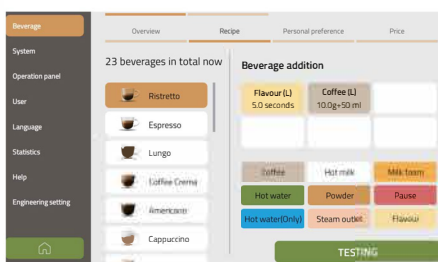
Beverage
System
Operation panel
User
Language
Statistics
Help
Engineering setting

Overview
Recipe
Personal preference
Price

23 beverages in total now

Ristretto
Espresso
Lungo
Coffee Crema
Americano
Cappuccino

Beverage addition

Flavour (L)
5.0 seconds

Coffee (L)
10.0g+50 ml

Coffee
Hot milk
Milk foam
Hot water
Powder
Pause
Hot water(Only)
Steam outlet
Flavour

TESTING